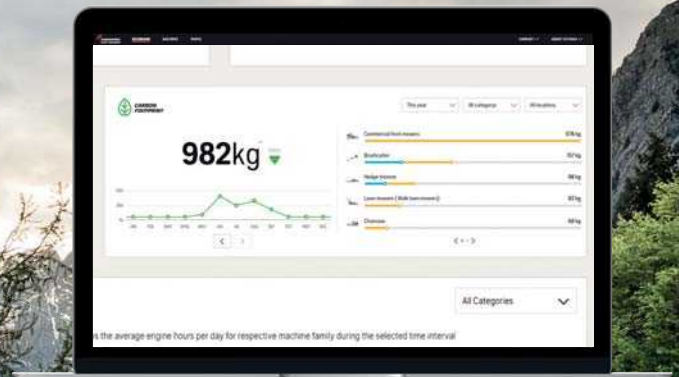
CARBON FOOTPRINT

This year
All categories
All locations

982kg

Commercial front mowers
578 kg
Brushcutter
157 kg
Hedge trimmer
98 kg
Lawn mowers (Walk-behind mowers)
82 kg
Chainsaw
65 kg

All Categories

s the average engine hours per day for respective machine family during the selected time interval